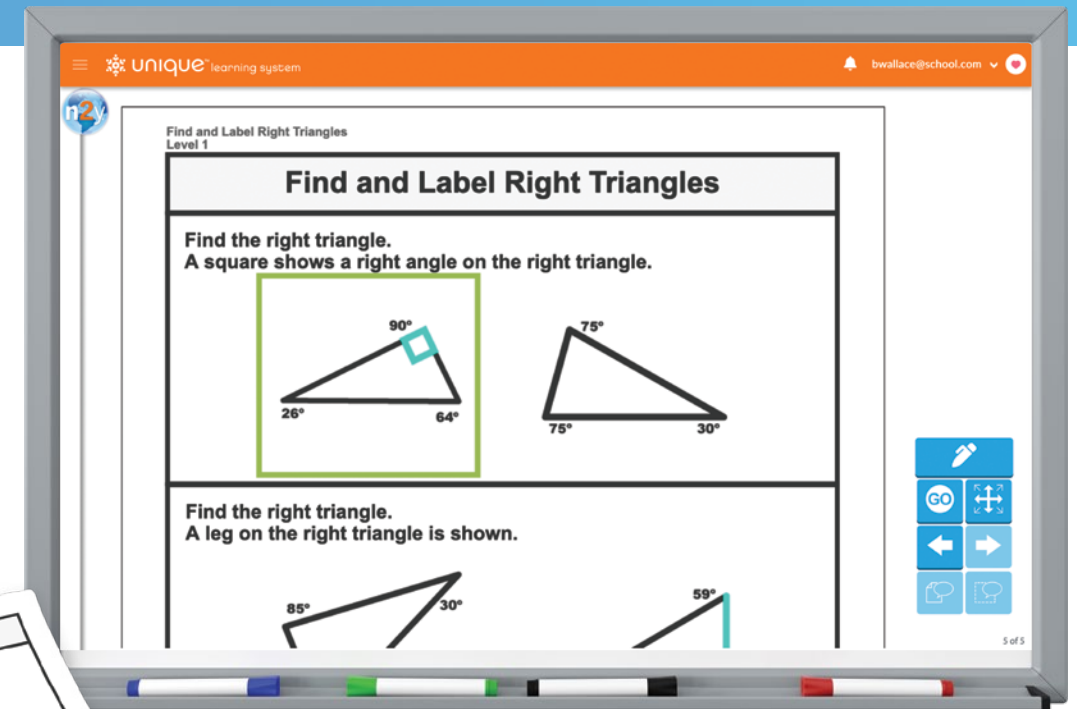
unique learning system

bwallace@school.com

n2y

Find and Label Right Triangles
Level 1

Find and Label Right Triangles

Find the right triangle.
A square shows a right angle on the right triangle.

90°
26°
64°

75°
75°
30°

Find the right triangle.
A leg on the right triangle is shown.

85°
30°

59°

GO

5 of 5